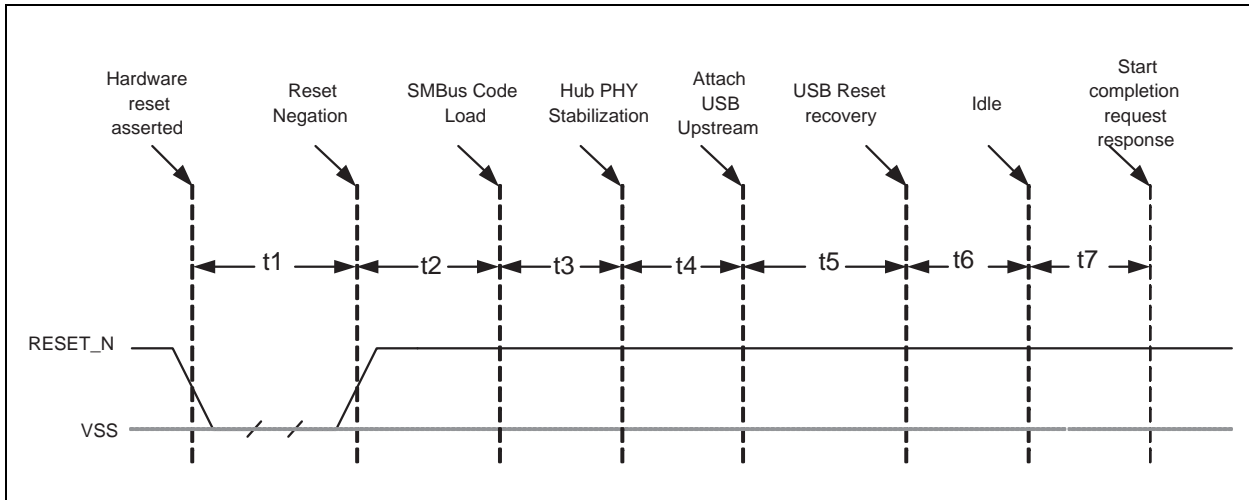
Hardware reset asserted

Reset Negation

SMBus Code Load

Hub PHY Stabilization

Attach USB Upstream

USB Reset recovery

Idle

Start completion request response

t1

t2

t3

t4

t5

t6

t7

RESET_N

VSS